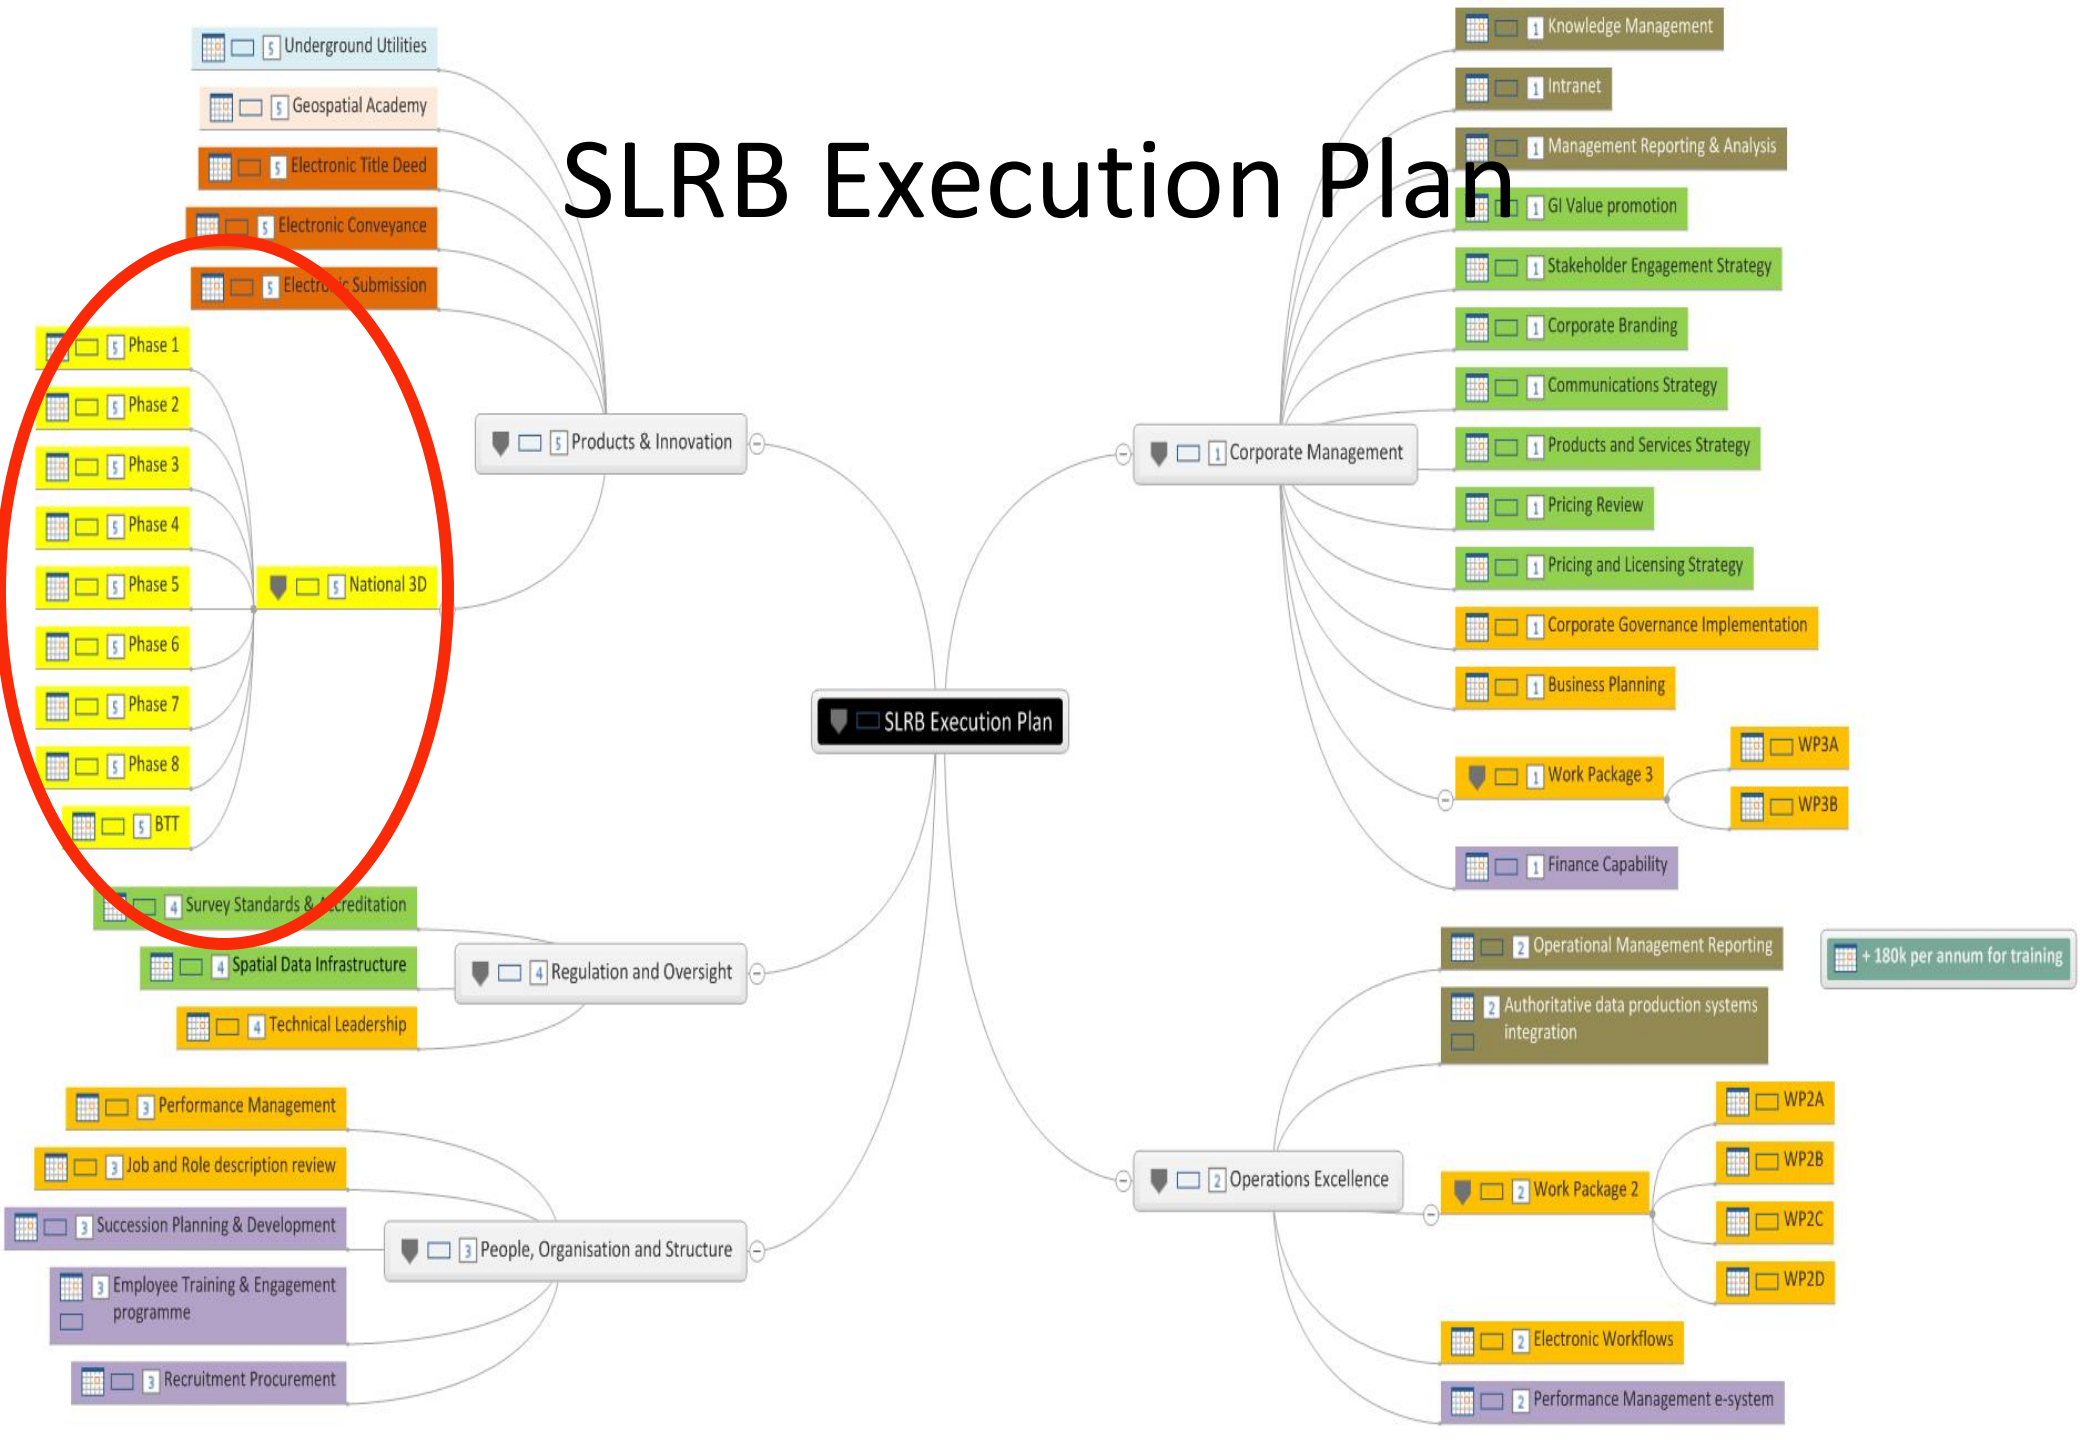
SLRB Execution Plan

SLRB Execution Plan

5 Products & Innovation
5 Underground Utilities
5 Geospatial Academy
5 Electronic Title Deed
5 Electronic Conveyance
5 Electr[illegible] Submission
5 National 3D
5 Phase 1
5 Phase 2
5 Phase 3
5 Phase 4
5 Phase 5
5 Phase 6
5 Phase 7
5 Phase 8
5 BTT

4 Regulation and Oversight
4 Survey Standards & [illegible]creditation
4 Spatial Data Infrastructure
4 Technical Leadership

3 People, Organisation and Structure
3 Performance Management
3 Job and Role description review
3 Succession Planning & Development
3 Employee Training & Engagement programme
3 Recruitment Procurement

1 Corporate Management
1 Knowledge Management
1 Intranet
1 Management Reporting & Analysis
1 GI Value promotion
1 Stakeholder Engagement Strategy
1 Corporate Branding
1 Communications Strategy
1 Products and Services Strategy
1 Pricing Review
1 Pricing and Licensing Strategy
1 Corporate Governance Implementation
1 Business Planning
1 Work Package 3
WP3A
WP3B
1 Finance Capability

2 Operations Excellence
2 Operational Management Reporting
+ 180k per annum for training
2 Authoritative data production systems integration
2 Work Package 2
WP2A
WP2B
WP2C
WP2D
2 Electronic Workflows
2 Performance Management e-system